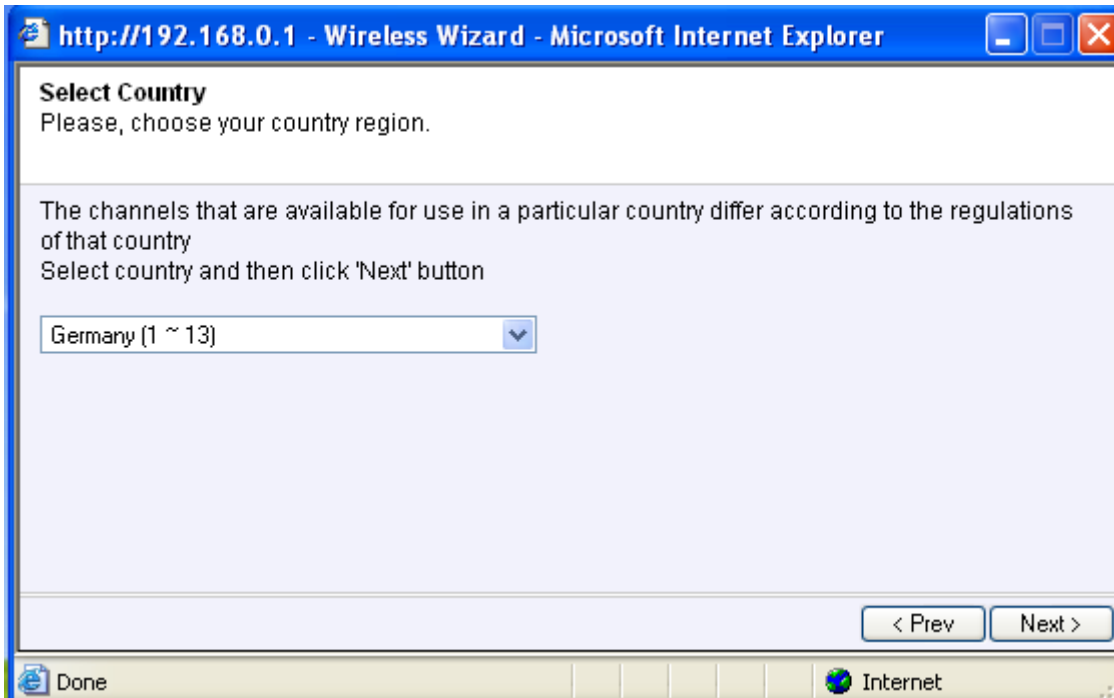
http://192.168.0.1 - Wireless Wizard - Microsoft Internet Explorer

Select Country
Please, choose your country region.

The channels that are available for use in a particular country differ according to the regulations of that country
Select country and then click 'Next' button

Germany (1 ~ 13)

< Prev
Next >

Done
Internet